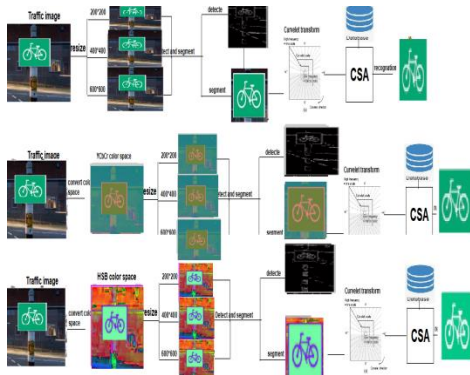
Traffic image

resize

200*200

400*400

600*600

detect and segment

detecte

segment

Curvelet transform

Database

CSA

recognation

Traffic image

convert color space

YCbCr color space

resize

200*200

400*400

600*600

detect and segment

detecte

segment

Curvelet transform

Database

CSA

Traffic image

convert color space

HSB color space

resize

200*200

400*400

600*600

detect and segment

detecte

segment

Curvelet transform

Database

CSA